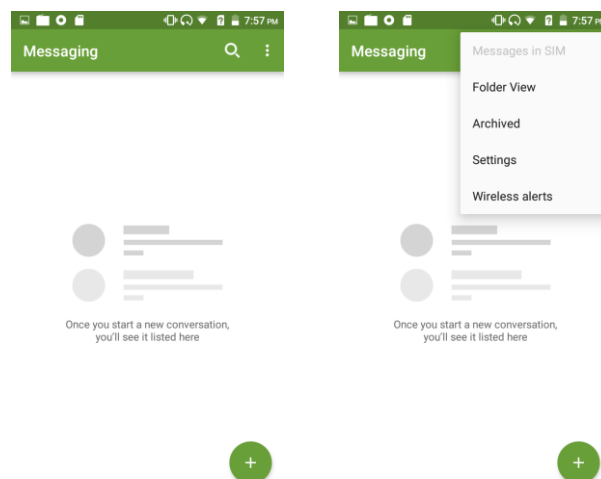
7:57 PM

Messaging

Once you start a new conversation, you'll see it listed here

+

7:57 PM

Messaging

Messages in SIM

Folder View

Archived

Settings

Wireless alerts

Once you start a new conversation, you'll see it listed here

+